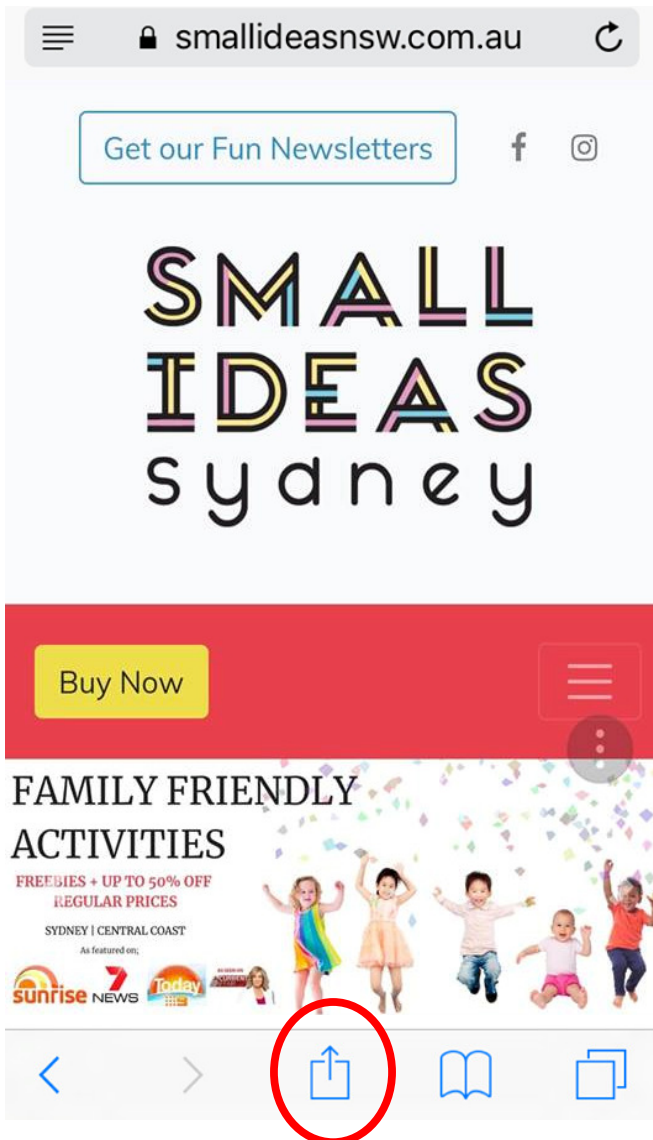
smallideasnsw.com.au

Get our Fun Newsletters

SMALL IDEAS sydney

Buy Now

FAMILY FRIENDLY ACTIVITIES

FREEBIES + UP TO 50% OFF REGULAR PRICES

SYDNEY | CENTRAL COAST

As featured on;

sunrise 7 NEWS Today